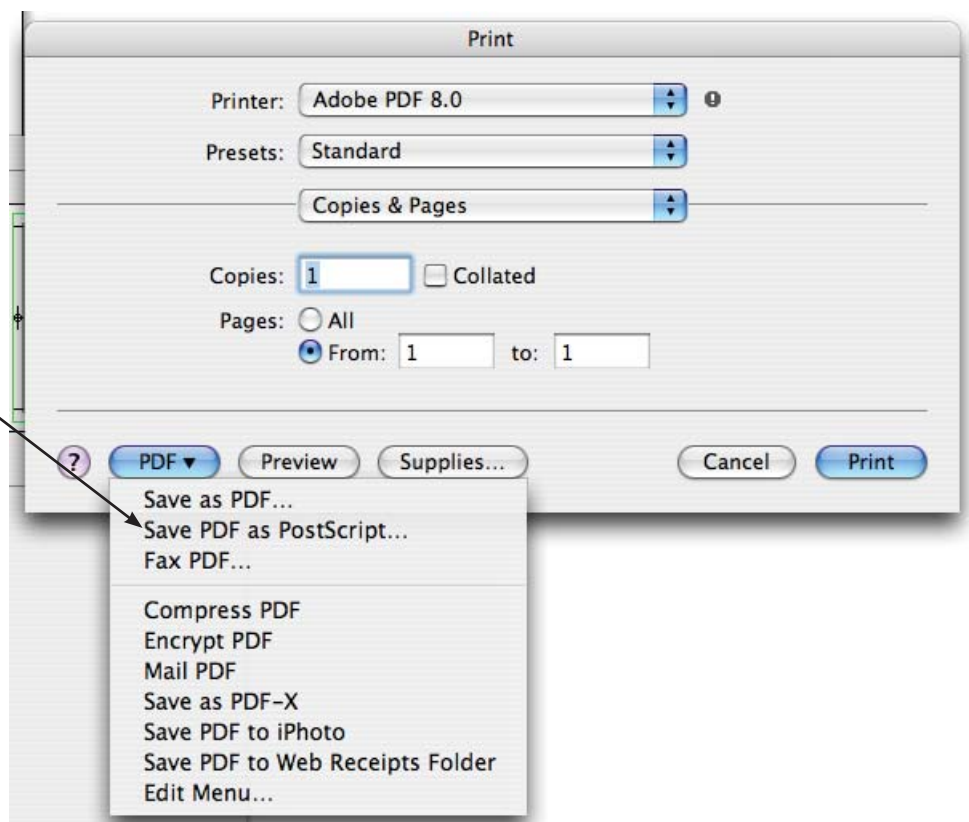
Print

Printer: Adobe PDF 8.0

Presets: Standard

Copies & Pages

Copies: 1 Collated

Pages: All

From: 1 to: 1

? PDF ▾ Preview Supplies... Cancel Print

Save as PDF...
Save PDF as PostScript...
Fax PDF...

Compress PDF
Encrypt PDF
Mail PDF
Save as PDF-X
Save PDF to iPhoto
Save PDF to Web Receipts Folder
Edit Menu...